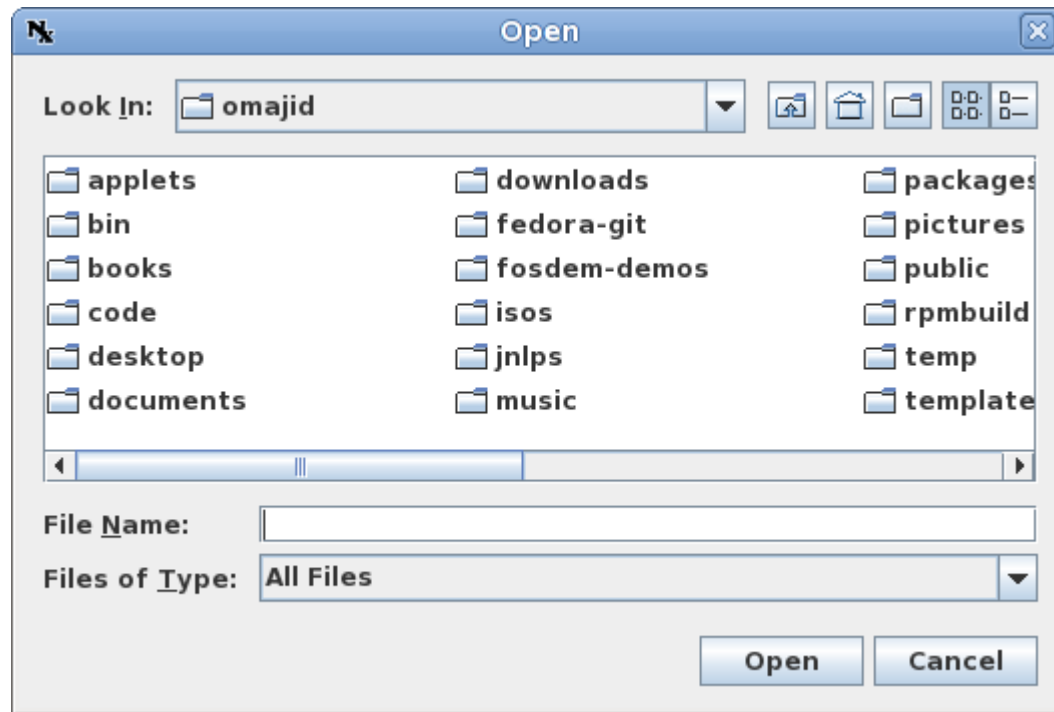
Open

Look In: omajid

applets
bin
books
code
desktop
documents

downloads
fedora-git
fosdem-demos
isos
jnlps
music

packages
pictures
public
rpmbuild
temp
template

File Name:
Files of Type: All Files

Open
Cancel